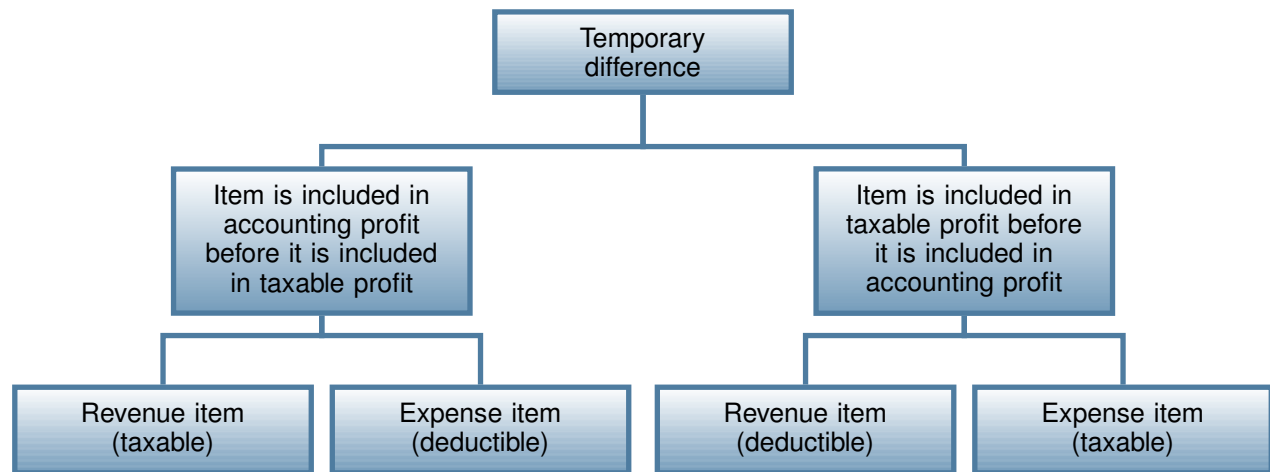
Temporary difference

Item is included in accounting profit before it is included in taxable profit

Item is included in taxable profit before it is included in accounting profit

Revenue item (taxable)

Expense item (deductible)

Revenue item (deductible)

Expense item (taxable)